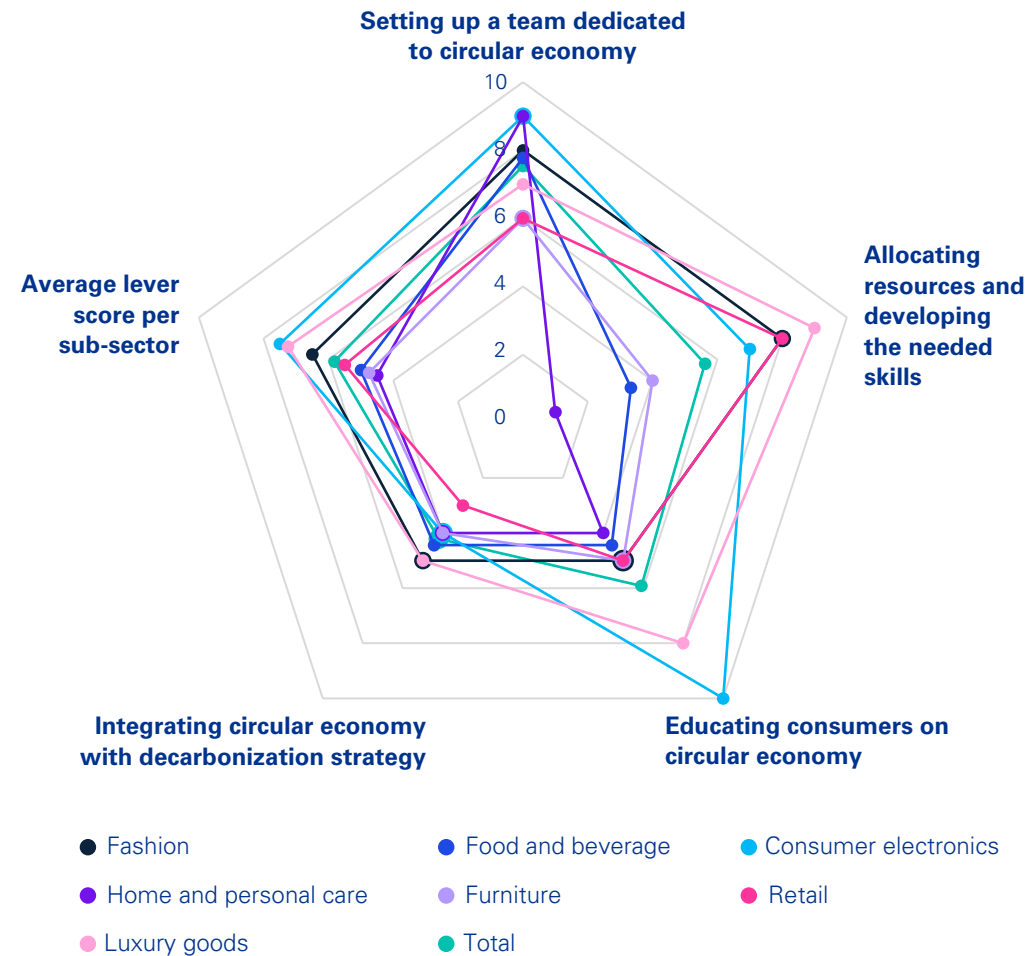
Setting up a team dedicated to circular economy

10

8

6

4

2

0

Allocating resources and developing the needed skills

Average lever score per sub-sector

Integrating circular economy with decarbonization strategy

Educating consumers on circular economy

Fashion

Food and beverage

Consumer electronics

Home and personal care

Furniture

Retail

Luxury goods

Total